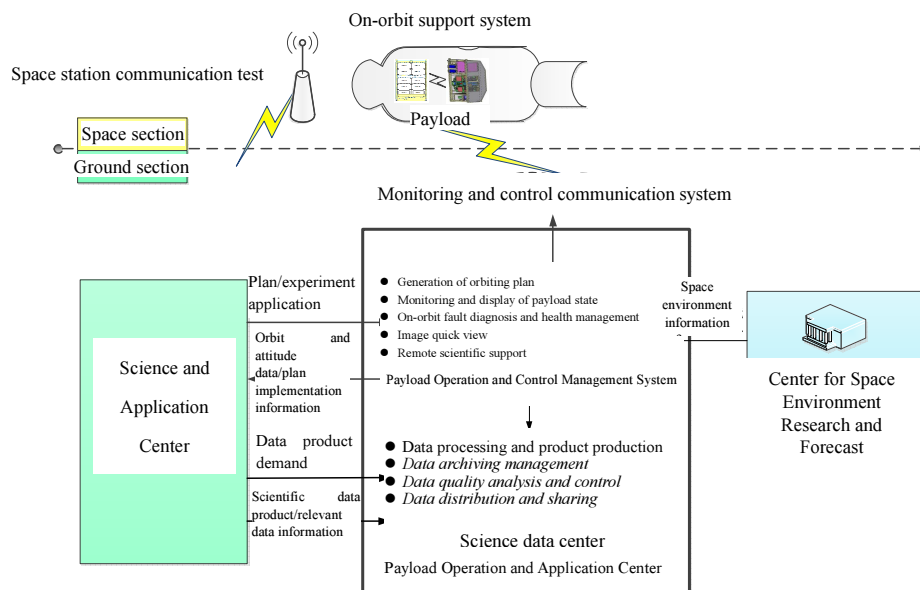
On-orbit support system

Space station communication test

Payload

Space section

Ground section

Monitoring and control communication system

Plan/experiment application

Orbit and attitude data/plan implementation information

Data product demand

Scientific data product/relevant data information

Science and Application Center

● Generation of orbiting plan
● Monitoring and display of payload state
● On-orbit fault diagnosis and health management
● Image quick view
● Remote scientific support

Payload Operation and Control Management System

● Data processing and product production
● Data archiving management
● Data quality analysis and control
● Data distribution and sharing

Science data center

Payload Operation and Application Center

Space environment information

Center for Space Environment Research and Forecast